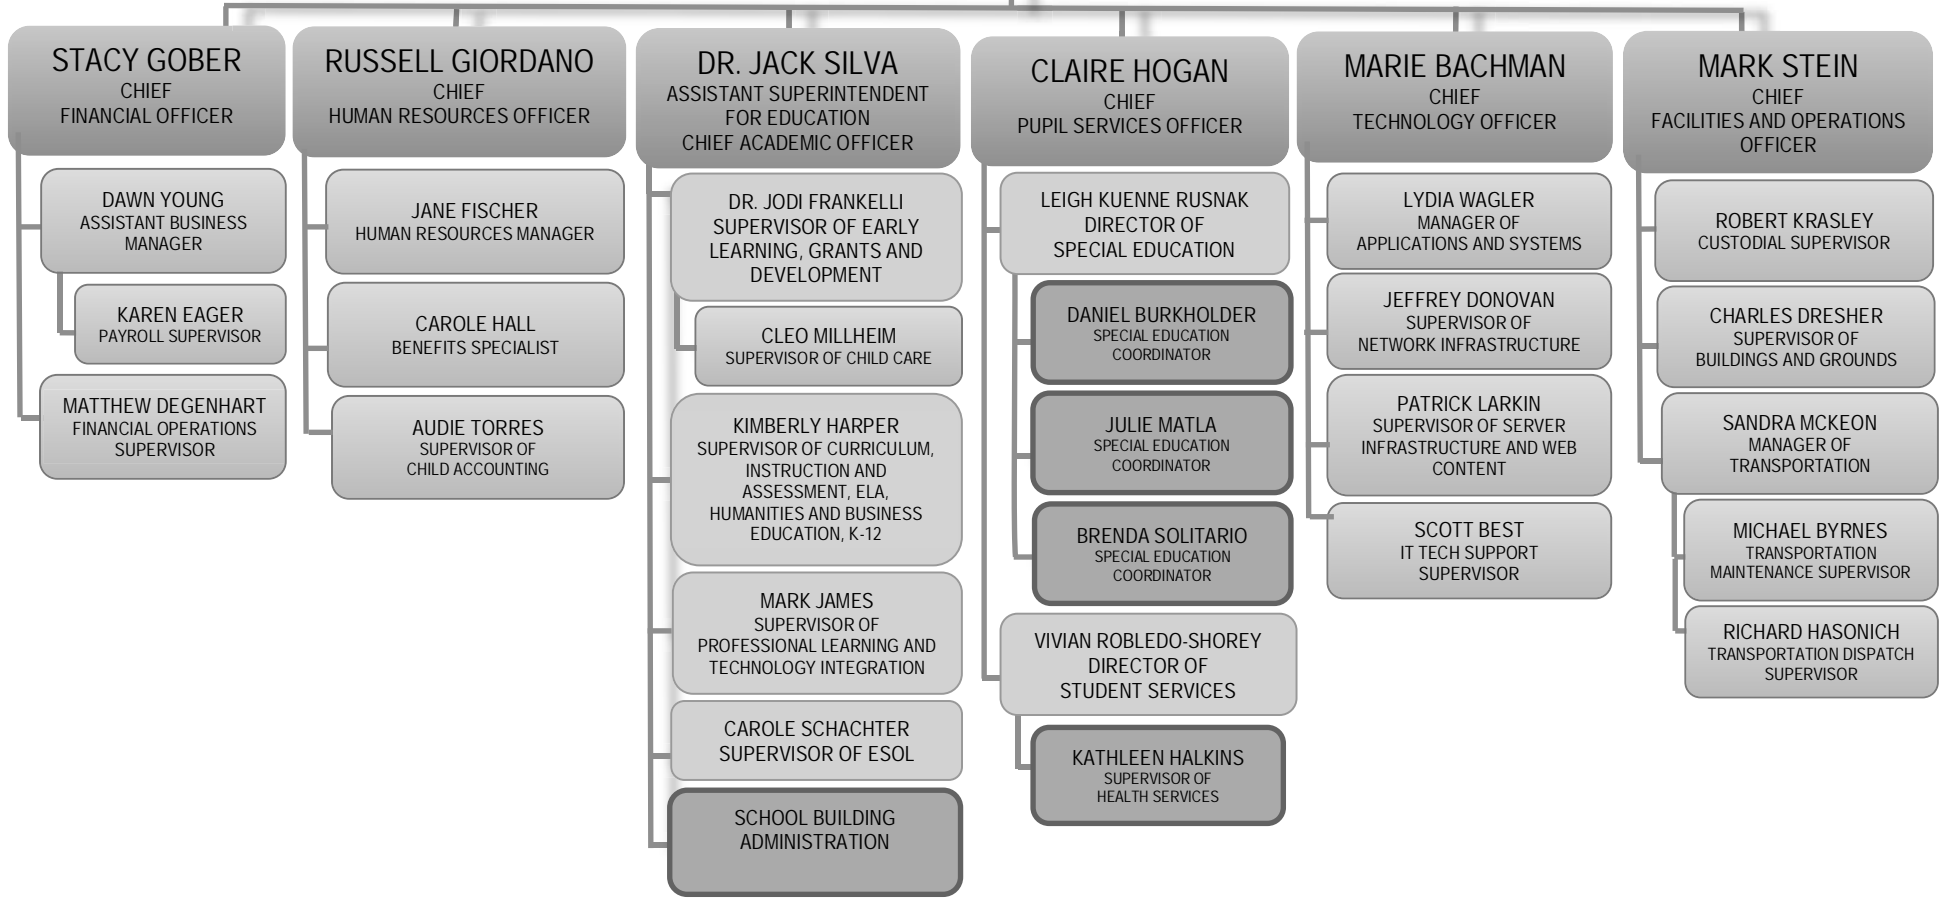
STACY GOBER
CHIEF
FINANCIAL OFFICER

DAWN YOUNG
ASSISTANT BUSINESS MANAGER

KAREN EAGER
PAYROLL SUPERVISOR

MATTHEW DEGENHART
FINANCIAL OPERATIONS SUPERVISOR

RUSSELL GIORDANO
CHIEF
HUMAN RESOURCES OFFICER

JANE FISCHER
HUMAN RESOURCES MANAGER

CAROLE HALL
BENEFITS SPECIALIST

AUDIE TORRES
SUPERVISOR OF
CHILD ACCOUNTING

DR. JACK SILVA
ASSISTANT SUPERINTENDENT
FOR EDUCATION
CHIEF ACADEMIC OFFICER

DR. JODI FRANKELLI
SUPERVISOR OF EARLY LEARNING, GRANTS AND DEVELOPMENT

CLEO MILLHEIM
SUPERVISOR OF CHILD CARE

KIMBERLY HARPER
SUPERVISOR OF CURRICULUM, INSTRUCTION AND ASSESSMENT, ELA, HUMANITIES AND BUSINESS EDUCATION, K-12

MARK JAMES
SUPERVISOR OF
PROFESSIONAL LEARNING AND TECHNOLOGY INTEGRATION

CAROLE SCHACHTER
SUPERVISOR OF ESOL

SCHOOL BUILDING ADMINISTRATION

CLAIRE HOGAN
CHIEF
PUPIL SERVICES OFFICER

LEIGH KUENNE RUSNAK
DIRECTOR OF
SPECIAL EDUCATION

DANIEL BURKHOLDER
SPECIAL EDUCATION COORDINATOR

JULIE MATLA
SPECIAL EDUCATION COORDINATOR

BRENDA SOLITARIO
SPECIAL EDUCATION COORDINATOR

VIVIAN ROBLEDO-SHOREY
DIRECTOR OF
STUDENT SERVICES

KATHLEEN HALKINS
SUPERVISOR OF
HEALTH SERVICES

MARIE BACHMAN
CHIEF
TECHNOLOGY OFFICER

LYDIA WAGLER
MANAGER OF
APPLICATIONS AND SYSTEMS

JEFFREY DONOVAN
SUPERVISOR OF
NETWORK INFRASTRUCTURE

PATRICK LARKIN
SUPERVISOR OF SERVER INFRASTRUCTURE AND WEB CONTENT

SCOTT BEST
IT TECH SUPPORT SUPERVISOR

MARK STEIN
CHIEF
FACILITIES AND OPERATIONS OFFICER

ROBERT KRASLEY
CUSTODIAL SUPERVISOR

CHARLES DRESHER
SUPERVISOR OF
BUILDINGS AND GROUNDS

SANDRA MCKEON
MANAGER OF
TRANSPORTATION

MICHAEL BYRNES
TRANSPORTATION MAINTENANCE SUPERVISOR

RICHARD HASONICH
TRANSPORTATION DISPATCH SUPERVISOR